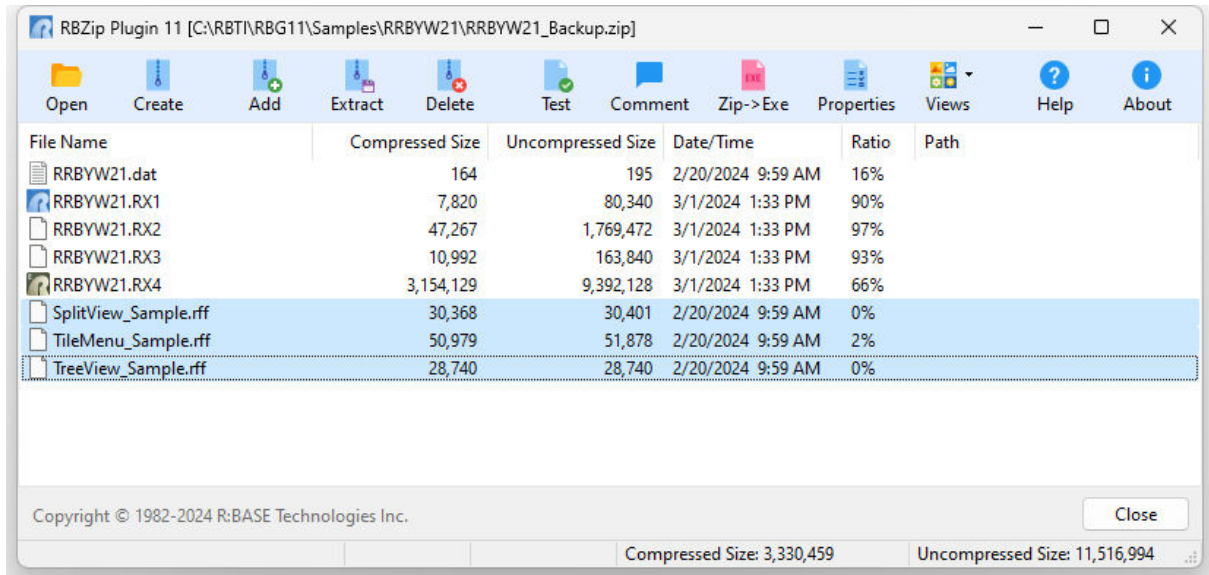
RBZip Plugin 11 [C:\RBTI\RBG11\Samples\RRBYW21\RRBYW21_Backup.zip]

Open Create Add Extract Delete Test Comment Zip->Exe Properties Views Help About

| File Name | Compressed Size | Uncompressed Size | Date/Time | Ratio | Path |
|---|---|---|---|---|---|
| RRBYW21.dat | 164 | 195 | 2/20/2024 9:59 AM | 16% | |
| RRBYW21.RX1 | 7,820 | 80,340 | 3/1/2024 1:33 PM | 90% | |
| RRBYW21.RX2 | 47,267 | 1,769,472 | 3/1/2024 1:33 PM | 97% | |
| RRBYW21.RX3 | 10,992 | 163,840 | 3/1/2024 1:33 PM | 93% | |
| RRBYW21.RX4 | 3,154,129 | 9,392,128 | 3/1/2024 1:33 PM | 66% | |
| SplitView_Sample.rff | 30,368 | 30,401 | 2/20/2024 9:59 AM | 0% | |
| TileMenu_Sample.rff | 50,979 | 51,878 | 2/20/2024 9:59 AM | 2% | |
| TreeView_Sample.rff | 28,740 | 28,740 | 2/20/2024 9:59 AM | 0% | |

Copyright © 1982-2024 R:BASE Technologies Inc.

Close

Compressed Size: 3,330,459 Uncompressed Size: 11,516,994